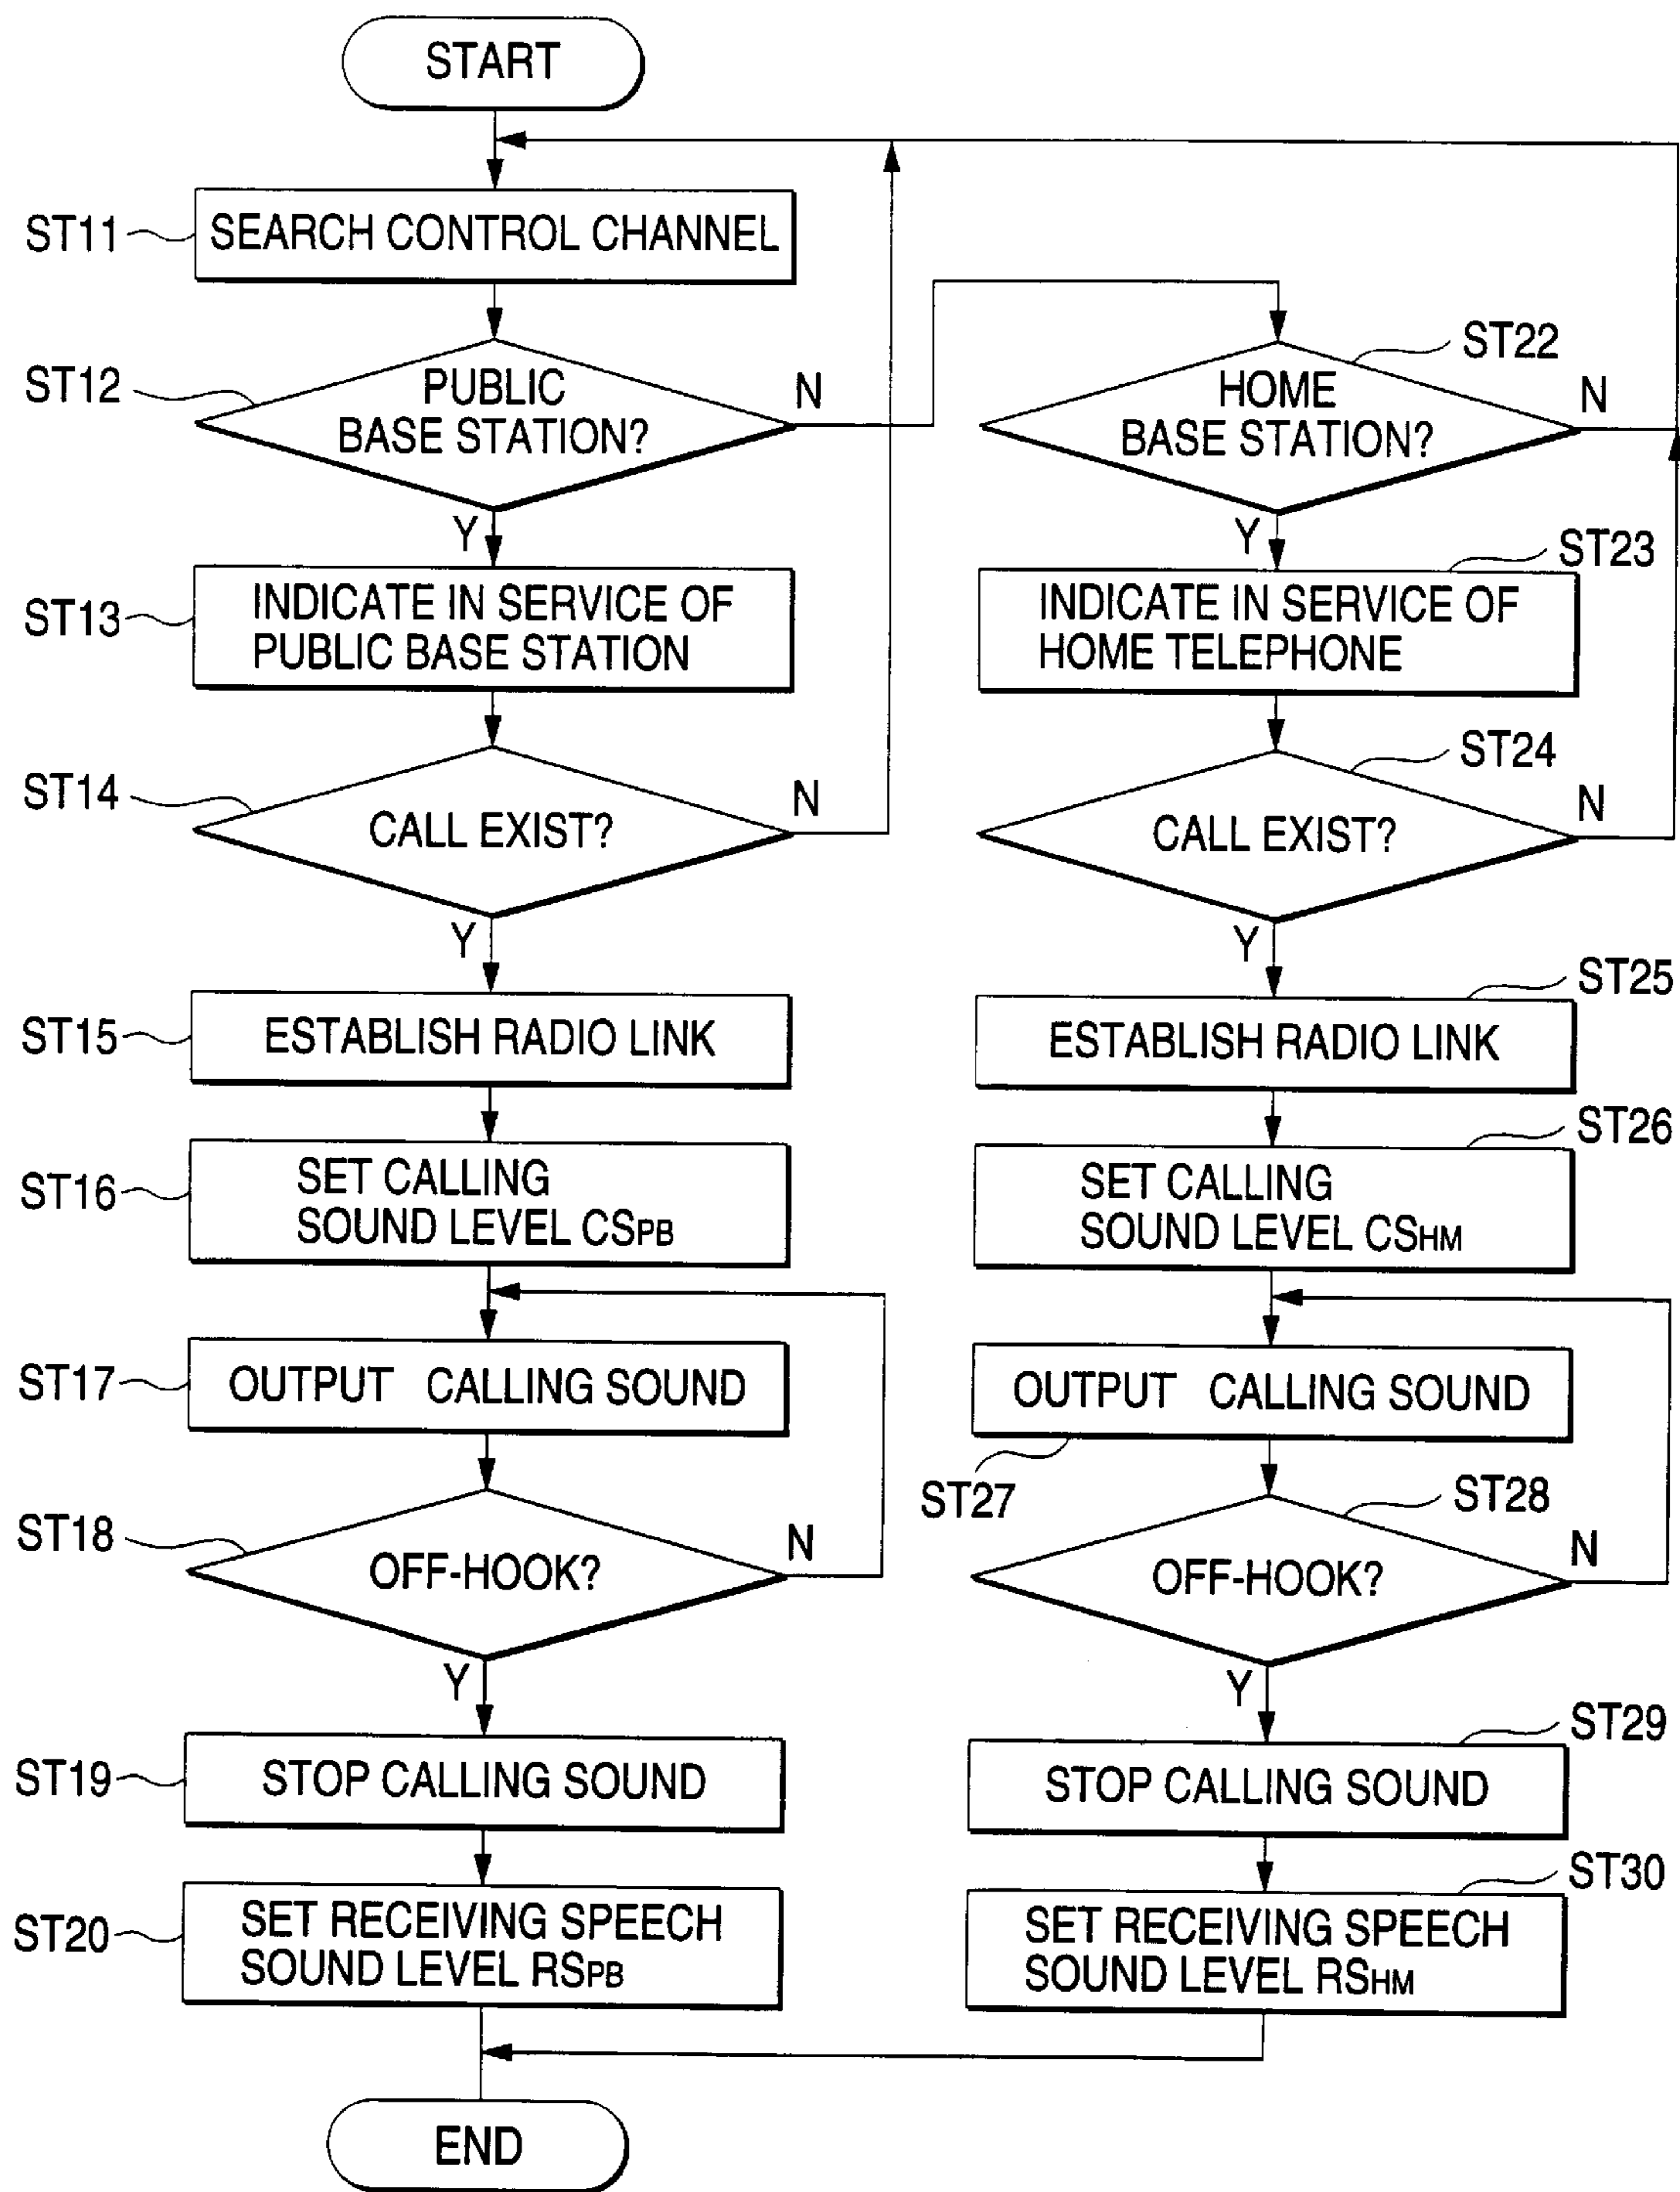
START

ST11 SEARCH CONTROL CHANNEL

ST12 PUBLIC BASE STATION?

N

Y

ST13 INDICATE IN SERVICE OF PUBLIC BASE STATION

ST14 CALL EXIST?

N

Y

ST15 ESTABLISH RADIO LINK

ST16 SET CALLING SOUND LEVEL $CS_{PB}$

ST17 OUTPUT CALLING SOUND

ST18 OFF-HOOK?

N

Y

ST19 STOP CALLING SOUND

ST20 SET RECEIVING SPEECH SOUND LEVEL $RS_{PB}$

ST22 HOME BASE STATION?

N

Y

ST23 INDICATE IN SERVICE OF HOME TELEPHONE

ST24 CALL EXIST?

N

Y

ST25 ESTABLISH RADIO LINK

ST26 SET CALLING SOUND LEVEL $CS_{HM}$

OUTPUT CALLING SOUND

ST27

ST28 OFF-HOOK?

N

Y

ST29 STOP CALLING SOUND

ST30 SET RECEIVING SPEECH SOUND LEVEL $RS_{HM}$

END